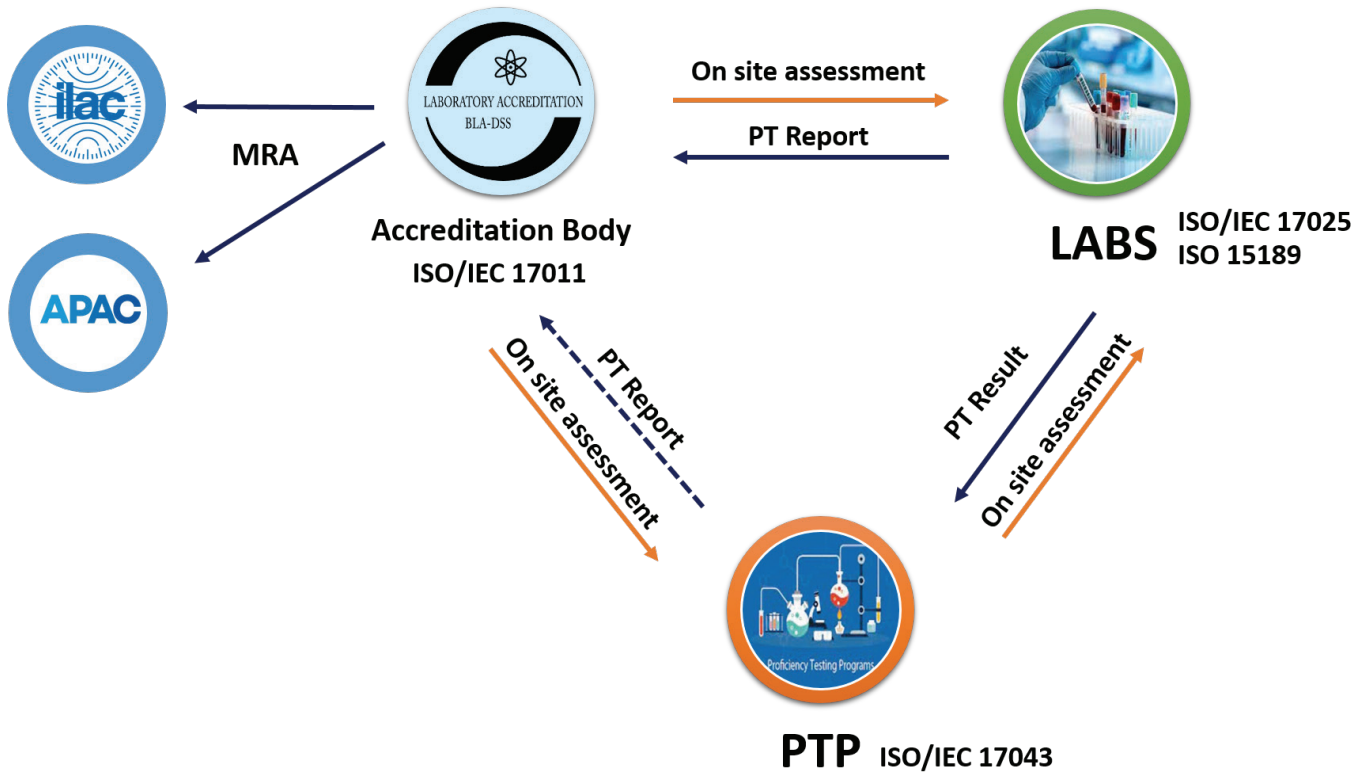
ilac

APAC

MRA

LABORATORY ACCREDITATION
BLA-DSS

Accreditation Body
ISO/IEC 17011

On site assessment

PT Report

LABS ISO/IEC 17025
ISO 15189

On site assessment

PT Report

PT Result

On site assessment

Proficiency Testing Programs

PTP ISO/IEC 17043